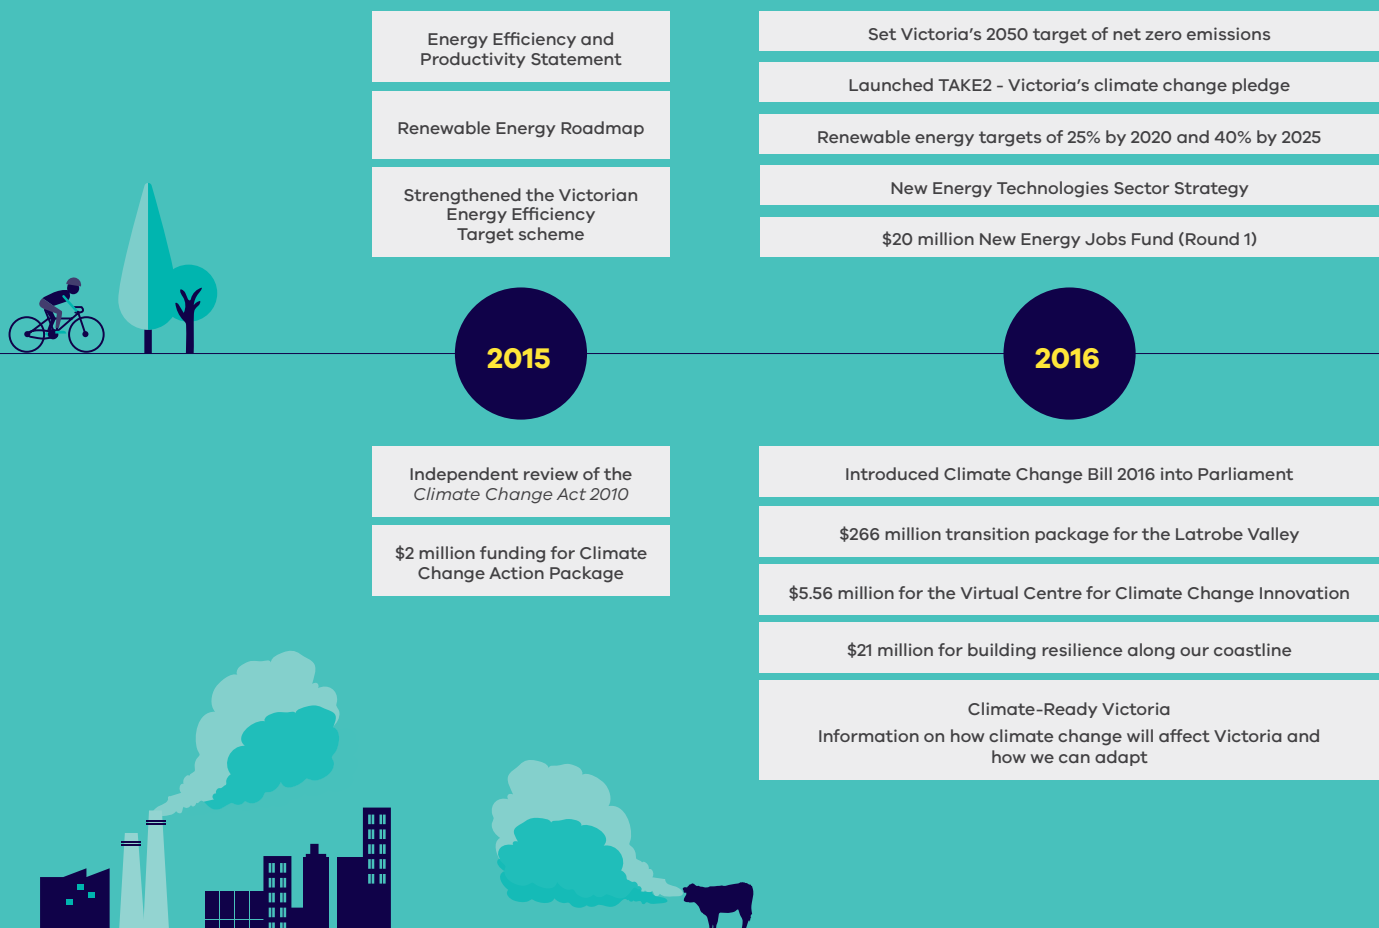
Energy Efficiency and Productivity Statement

Renewable Energy Roadmap

Strengthened the Victorian Energy Efficiency Target scheme

Set Victoria's 2050 target of net zero emissions

Launched TAKE2 - Victoria's climate change pledge

Renewable energy targets of 25% by 2020 and 40% by 2025

New Energy Technologies Sector Strategy

$20 million New Energy Jobs Fund (Round 1)

2015

2016

Independent review of the *Climate Change Act 2010*

$2 million funding for Climate Change Action Package

Introduced Climate Change Bill 2016 into Parliament

$266 million transition package for the Latrobe Valley

$5.56 million for the Virtual Centre for Climate Change Innovation

$21 million for building resilience along our coastline

Climate-Ready Victoria
Information on how climate change will affect Victoria and how we can adapt